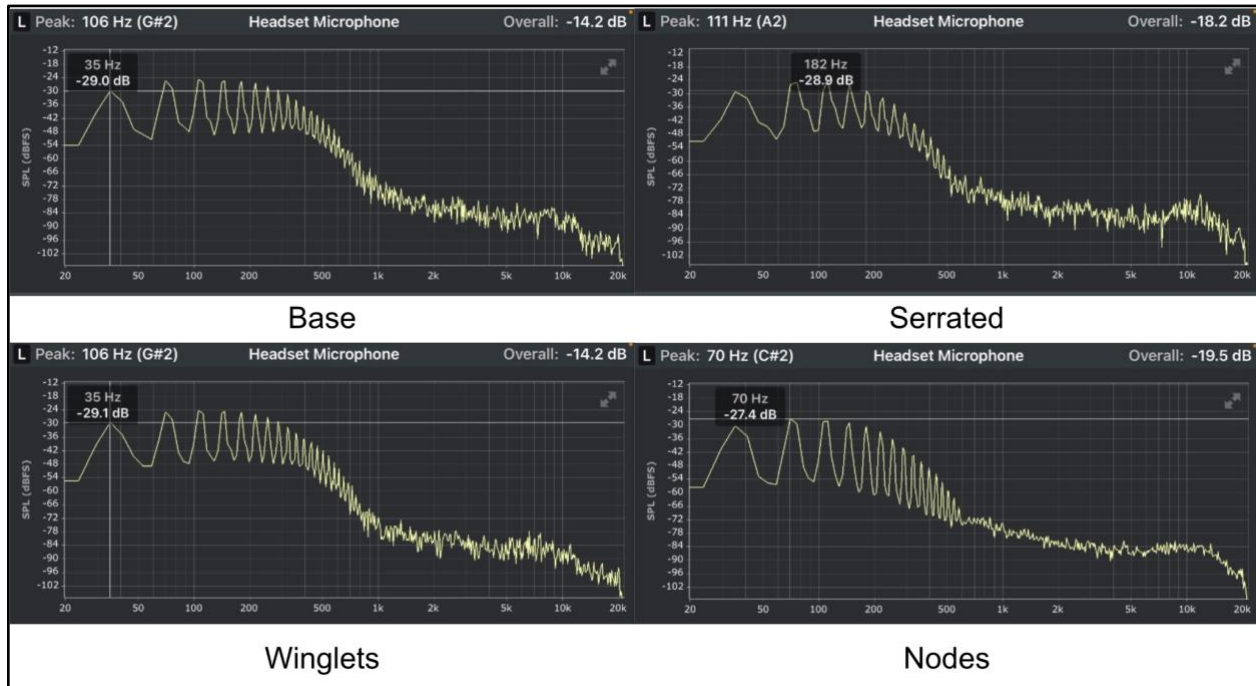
L Peak: 106 Hz (G#2) Headset Microphone Overall: -14.2 dB

35 Hz
-29.0 dB

SPL (dBFS)

-12 -18 -24 -30 -36 -42 -48 -54 -60 -66 -72 -78 -84 -90 -96 -102

20 50 100 200 500 1k 2k 5k 10k 20k

Base

L Peak: 111 Hz (A2) Headset Microphone Overall: -18.2 dB

182 Hz
-28.9 dB

SPL (dBFS)

-12 -18 -24 -30 -36 -42 -48 -54 -60 -66 -72 -78 -84 -90 -96 -102

20 50 100 200 500 1k 2k 5k 10k 20k

Serrated

L Peak: 106 Hz (G#2) Headset Microphone Overall: -14.2 dB

35 Hz
-29.1 dB

SPL (dBFS)

-12 -18 -24 -30 -36 -42 -48 -54 -60 -66 -72 -78 -84 -90 -96 -102

20 50 100 200 500 1k 2k 5k 10k 20k

Winglets

L Peak: 70 Hz (C#2) Headset Microphone Overall: -19.5 dB

70 Hz
-27.4 dB

SPL (dBFS)

-12 -18 -24 -30 -36 -42 -48 -54 -60 -66 -72 -78 -84 -90 -96 -102

20 50 100 200 500 1k 2k 5k 10k 20k

Nodes